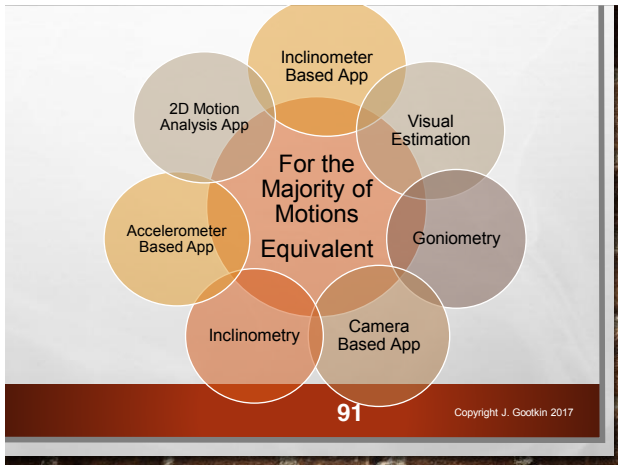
For the Majority of Motions Equivalent

Inclinometer Based App

Visual Estimation

Goniometry

Camera Based App

Inclinometry

Accelerometer Based App

2D Motion Analysis App

91

Copyright J. Gootkin 2017